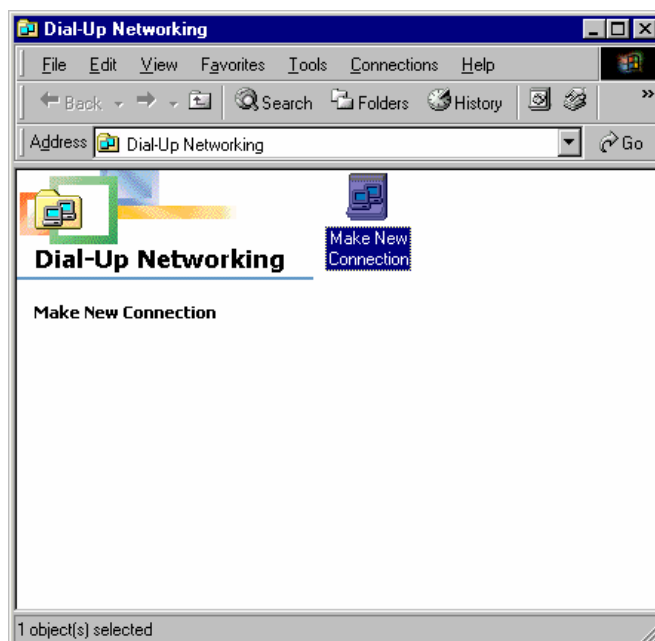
Dial-Up Networking

File Edit View Favorites Tools Connections Help

Back Search Folders History

Address Dial-Up Networking Go

Dial-Up Networking

Make New Connection

Make New Connection

1 object(s) selected